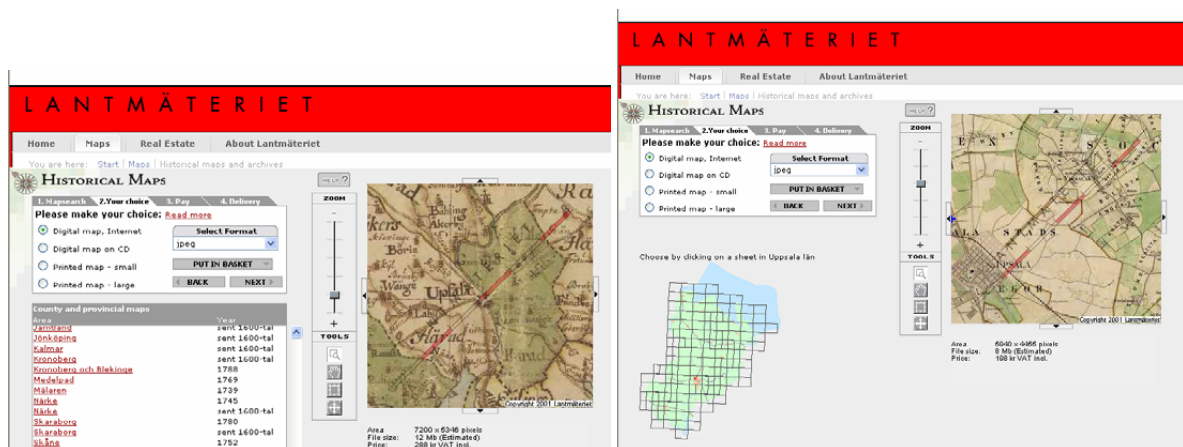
LANTMÄTERIET

Home | Maps | Real Estate | About Lantmäteriet

You are here: Start | Maps | Historical maps and archives

Historical Maps

1. Mapsearch | 2. Your choice | 3. Pay | 4. Delivery

Please make your choice: Read more

Digital map, Internet
Digital map on CD
Printed map - small
Printed map - large

Select Format
jpeg
PUT IN BASKET
BACK
NEXT

ZOOM
TOOLS

County and provincial maps

| Area | Year |
|---|---|
| Jämtland | sent 1600-tal |
| Jönköping | sent 1600-tal |
| Kalmar | sent 1600-tal |
| Kronoberg | sent 1600-tal |
| Kronoberg och Blekinge | 1788 |
| Medelpad | 1769 |
| Mälaren | 1739 |
| Närke | 1745 |
| Närke | sent 1600-tal |
| Skaraborg | 1780 |
| Skaraborg | sent 1600-tal |
| Skåne | 1752 |

Upsala

Copyright 2001 Lantmäteriet

Area: 7200 x 6346 pixels
File size: 12 Mb (Estimated)
Price: 288 kr VAT incl.

LANTMÄTERIET

Home | Maps | Real Estate | About Lantmäteriet

You are here: Start | Maps | Historical maps and archives

Historical Maps

1. Mapsearch | 2. Your choice | 3. Pay | 4. Delivery

Please make your choice: Read more

Digital map, Internet
Digital map on CD
Printed map - small
Printed map - large

Select Format
jpeg
PUT IN BASKET
BACK
NEXT

ZOOM
TOOLS

Choose by clicking on a sheet in Uppsala län

UPSALA
STADS

Copyright 2001 Lantmäteriet

Area: 6040 x 4456 pixels
File size: 8 Mb (Estimated)
Price: 198 kr VAT incl.